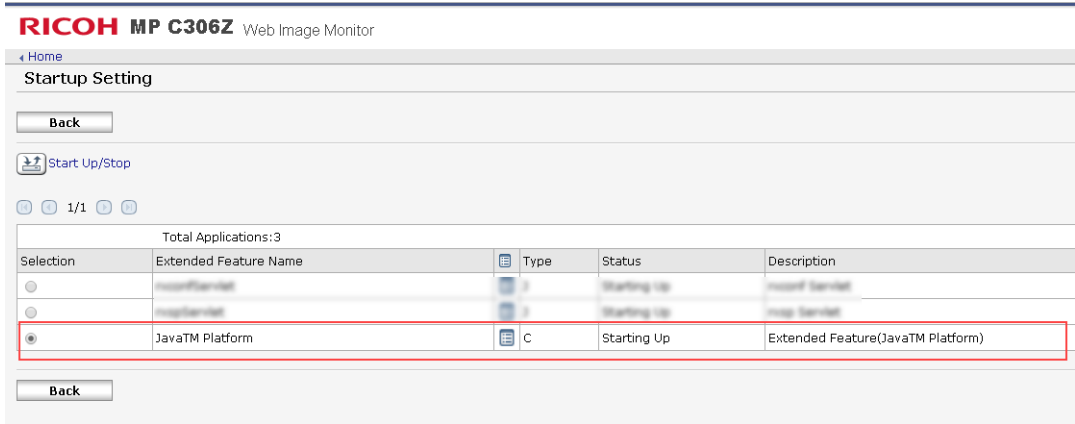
RICOH MP C306Z Web Image Monitor

Home

Startup Setting

Back

Start Up/Stop

1/1

| | Total Applications:3 | | | | |
|---|---|---|---|---|---|
| Selection | Extended Feature Name | | Type | Status | Description |
| | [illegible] | | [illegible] | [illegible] | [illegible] |
| | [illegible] | | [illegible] | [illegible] | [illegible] |
| | JavaTM Platform | | C | Starting Up | Extended Feature(JavaTM Platform) |

Back